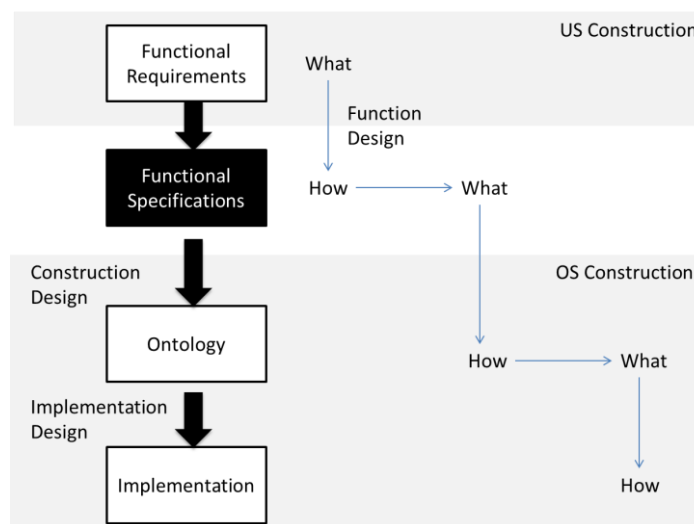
US Construction

Functional Requirements

What

Function Design

Functional Specifications

How

What

Construction Design

OS Construction

Ontology

How

What

Implementation Design

Implementation

How